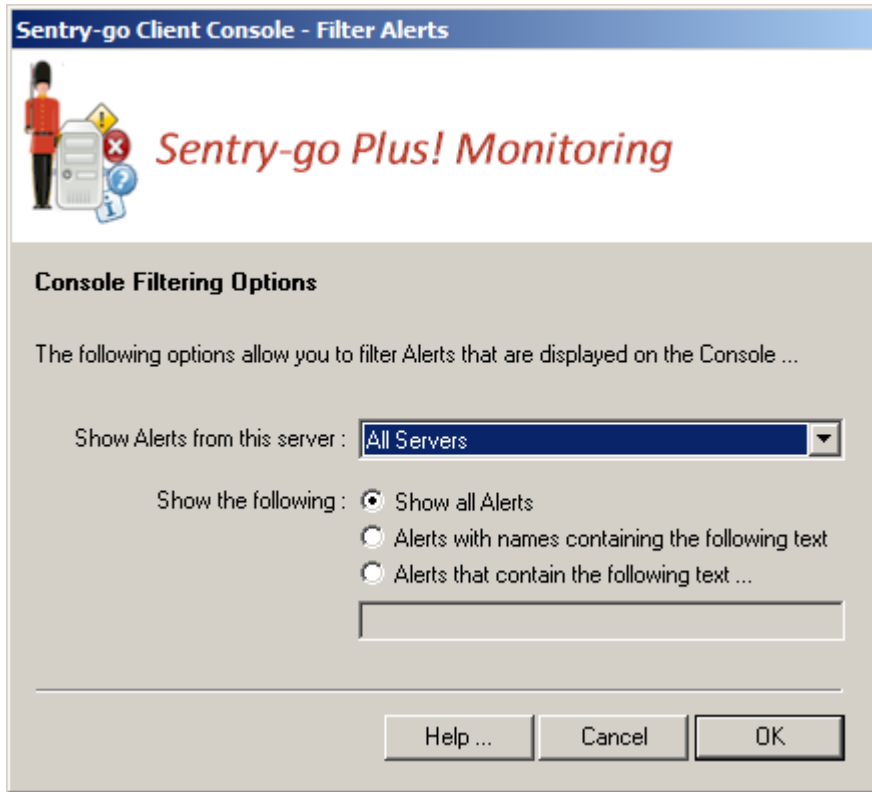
Sentry-go Client Console - Filter Alerts

Sentry-go Plus! Monitoring

Console Filtering Options

The following options allow you to filter Alerts that are displayed on the Console ...

Show Alerts from this server : All Servers

Show the following : Show all Alerts
Alerts with names containing the following text
Alerts that contain the following text ...

Help ... Cancel OK